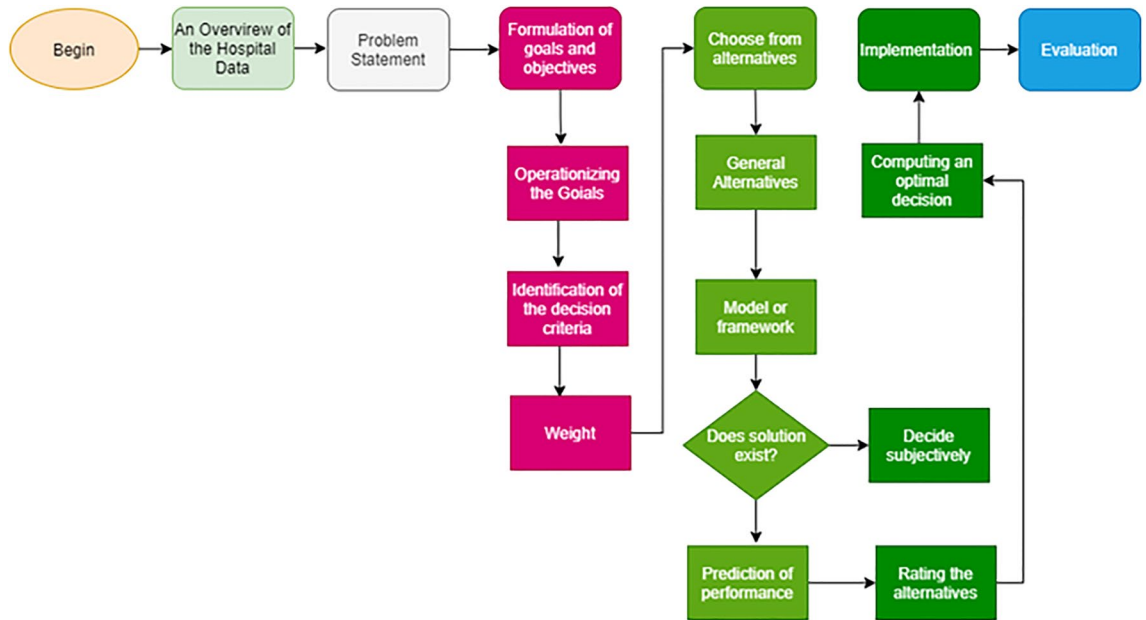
Begin

An Overvirew of the Hospital Data

Problem Statement

Formulation of goals and objectives

Operationizing the Goials

Identification of the decision criteria

Weight

Choose from alternatives

General Alternatives

Model or framework

Does solution exist?

Decide subjectively

Prediction of performance

Rating the alternatives

Computing an optimal decision

Implementation

Evaluation